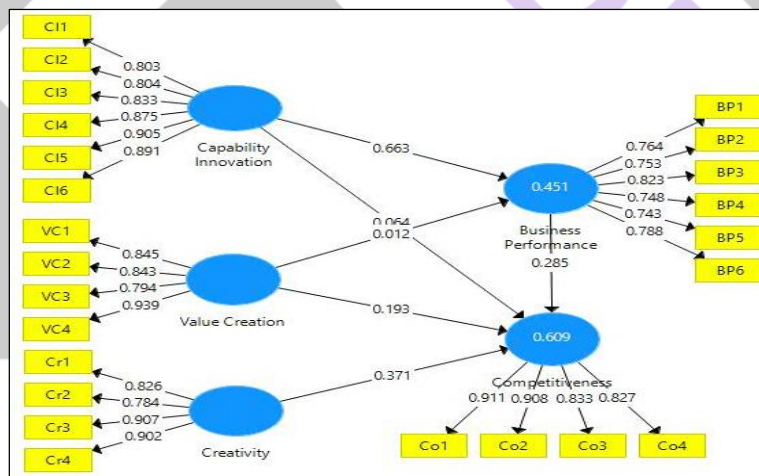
CI1
CI2
CI3
CI4
CI5
CI6
0.803
0.804
0.833
0.875
0.905
0.891
Capability Innovation
0.663
0.064
0.012
VC1
VC2
VC3
VC4
0.845
0.843
0.794
0.939
Value Creation
0.193
Cr1
Cr2
Cr3
Cr4
0.826
0.784
0.907
0.902
Creativity
0.371
0.451
Business Performance
0.285
0.764
0.753
0.823
0.748
0.743
0.788
BP1
BP2
BP3
BP4
BP5
BP6
0.609
Competitiveness
0.911
0.908
0.833
0.827
Co1
Co2
Co3
Co4